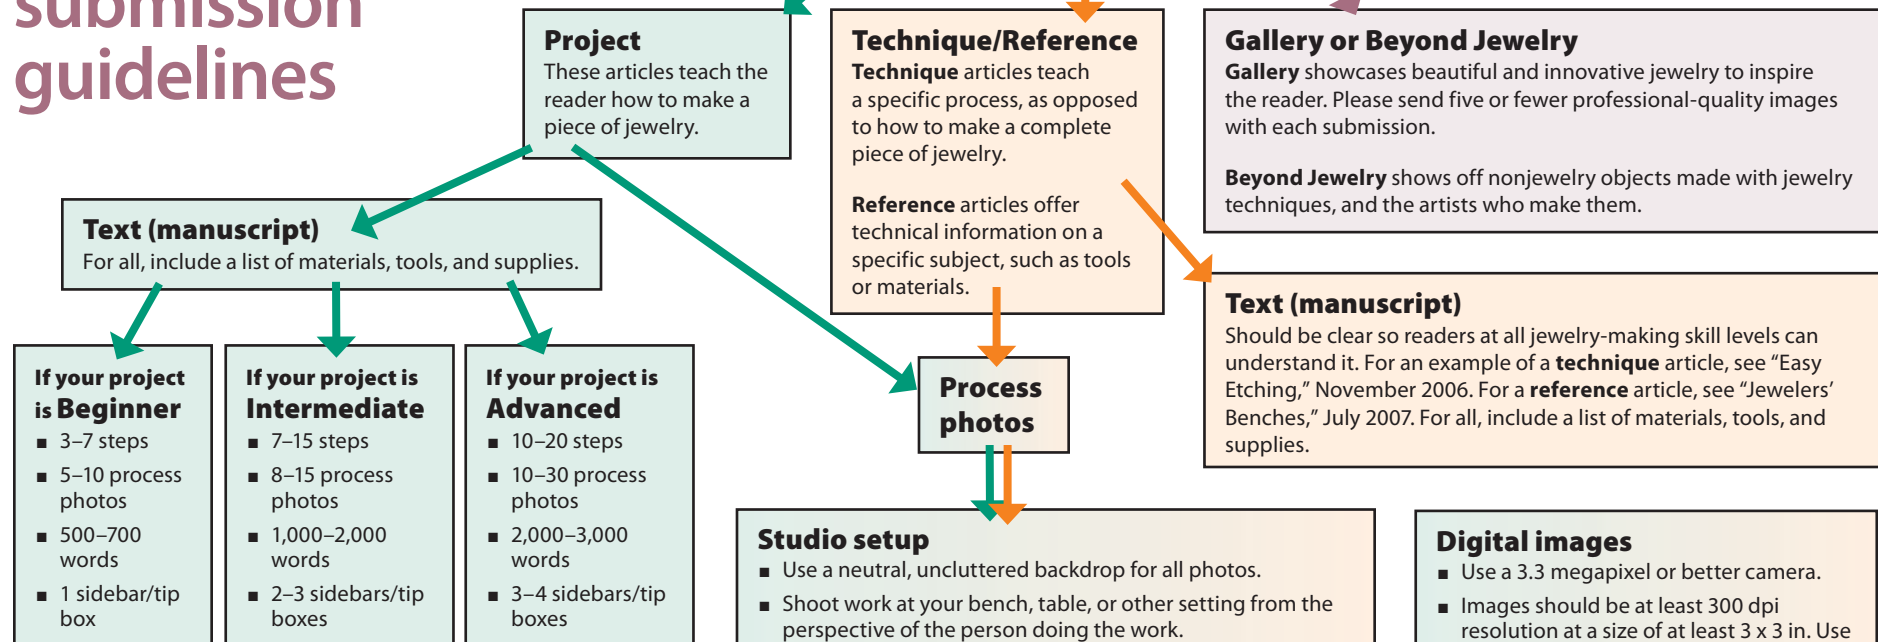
submission guidelines

**Project**
These articles teach the reader how to make a piece of jewelry.

**Technique/Reference**
**Technique** articles teach a specific process, as opposed to how to make a complete piece of jewelry.

**Reference** articles offer technical information on a specific subject, such as tools or materials.

**Gallery or Beyond Jewelry**
**Gallery** showcases beautiful and innovative jewelry to inspire the reader. Please send five or fewer professional-quality images with each submission.

**Beyond Jewelry** shows off nonjewelry objects made with jewelry techniques, and the artists who make them.

**Text (manuscript)**
For all, include a list of materials, tools, and supplies.

**Text (manuscript)**
Should be clear so readers at all jewelry-making skill levels can understand it. For an example of a **technique** article, see “Easy Etching,” November 2006. For a **reference** article, see “Jewelers’ Benches,” July 2007. For all, include a list of materials, tools, and supplies.

**If your project is Beginner**
- 3–7 steps
- 5–10 process photos
- 500–700 words
- 1 sidebar/tip box

**If your project is Intermediate**
- 7–15 steps
- 8–15 process photos
- 1,000–2,000 words
- 2–3 sidebars/tip boxes

**If your project is Advanced**
- 10–20 steps
- 10–30 process photos
- 2,000–3,000 words
- 3–4 sidebars/tip boxes

**Process photos**

**Studio setup**
- Use a neutral, uncluttered backdrop for all photos.
- Shoot work at your bench, table, or other setting from the perspective of the person doing the work.

**Digital images**
- Use a 3.3 megapixel or better camera.
- Images should be at least 300 dpi resolution at a size of at least 3 x 3 in. Use